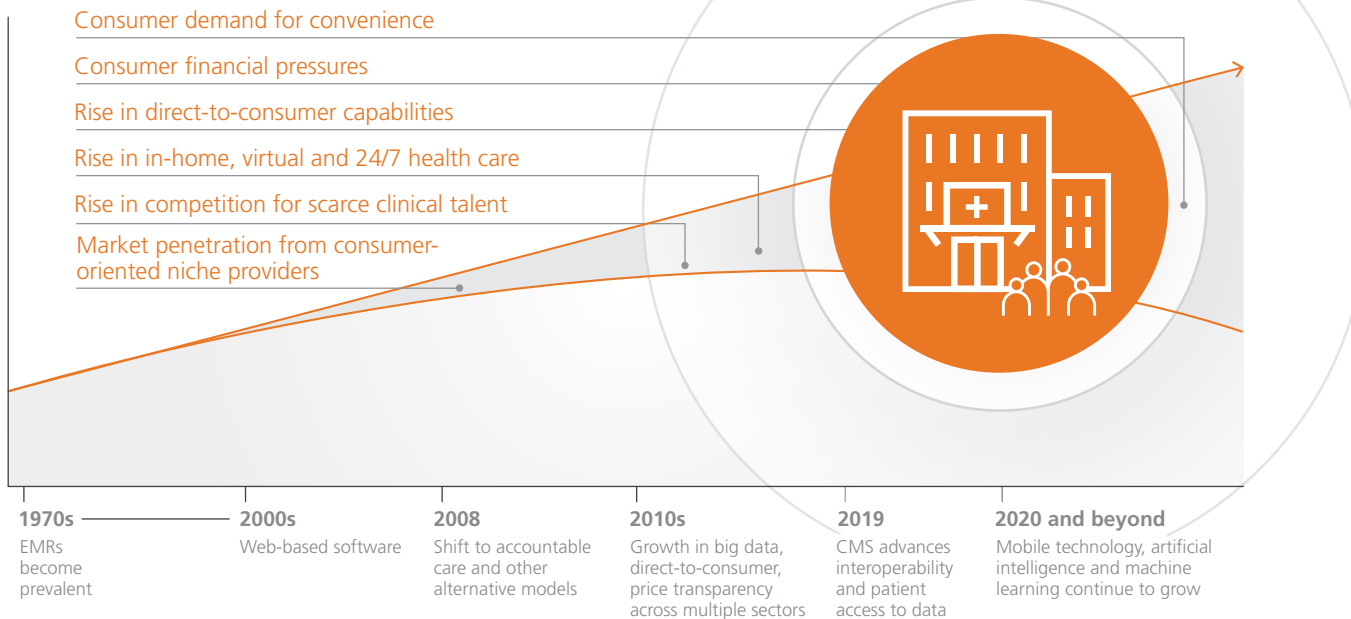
Consumer demand for convenience

Consumer financial pressures

Rise in direct-to-consumer capabilities

Rise in in-home, virtual and 24/7 health care

Rise in competition for scarce clinical talent

Market penetration from consumer-oriented niche providers

1970s
EMRs become prevalent

2000s
Web-based software

2008
Shift to accountable care and other alternative models

2010s
Growth in big data, direct-to-consumer, price transparency across multiple sectors

2019
CMS advances interoperability and patient access to data

2020 and beyond
Mobile technology, artificial intelligence and machine learning continue to grow